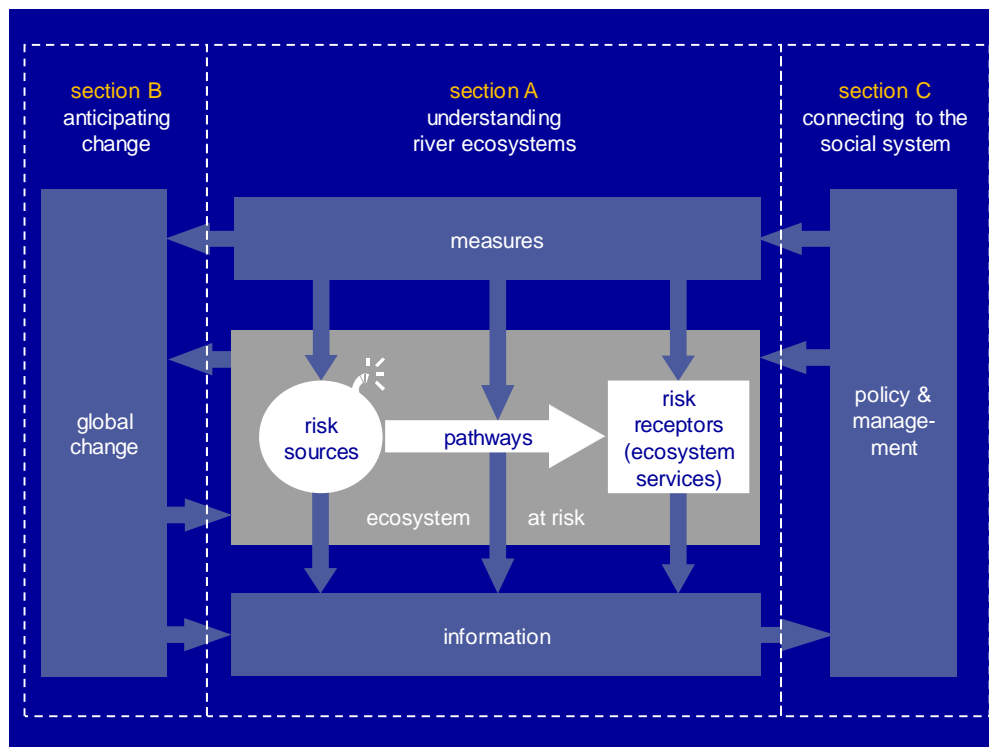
section B
anticipating change

section A
understanding river ecosystems

section C
connecting to the social system

measures

global change

risk sources

pathways

risk receptors (ecosystem services)

ecosystem at risk

policy & management

information